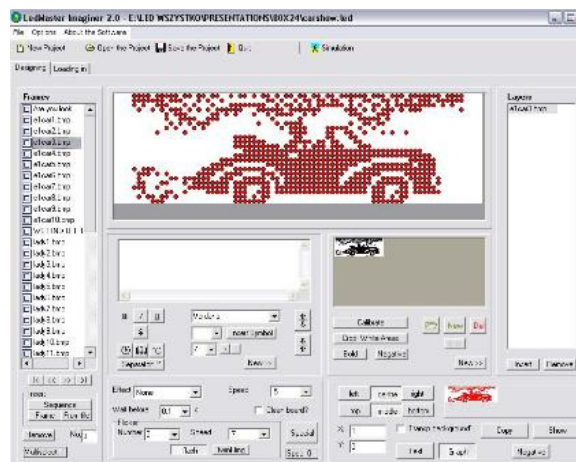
LedMaster Imaginer 2.0 - E:\LED WSZYSTKO\PRESENTATIONS\80X24\carshow.led

File Options About the Software

New Project Open the Project Save the Project Quit Simulation

Designing Loading in

Frames
Are you look
efloat1.bmp
efloat2.bmp
efloat3.bmp
efloat4.bmp
efloat5.bmp
efloat6.bmp
efloat7.bmp
efloat8.bmp
efloat9.bmp
efloat10.bmp
WELLNO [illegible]
lady1.bmp
lady2.bmp
lady3.bmp
lady4.bmp
lady5.bmp
lady6.bmp
lady7.bmp
lady8.bmp
lady9.bmp
lady10.bmp
lady11.bmp

Layers
efloat1.bmp

Verdana
Insert Symbol
Separator
New >>

Calibrate
New
Del
Clear White Areas
Bold
Negative
New >>

Insert
Remove

Sequence
Frame
Run file
Remove
Null
Multi-Select

Effect None
Speed 5
Wait before 0.1 s
Clear board?
Number 2
Speed 7
Special
Text
Next line
Spec 0

left
centre
right
top
middle
bottom
X 1
Y 2
Transp. background
Find
Graph
Copy
Show
Negative